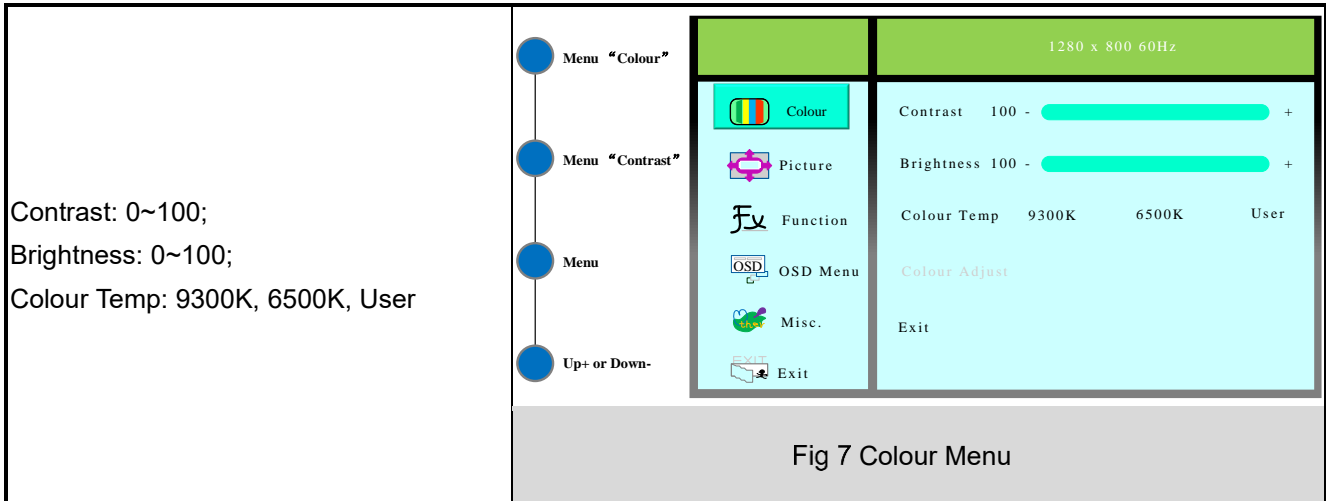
Contrast: 0~100;
Brightness: 0~100;
Colour Temp: 9300K, 6500K, User

Menu "Colour"

Menu "Contrast"

Menu

Up+ or Down-

1280 x 800 60Hz

Colour
Picture
Function
OSD OSD Menu
Misc.
EXIT Exit

Contrast 100 - +
Brightness 100 - +
Colour Temp 9300K 6500K User
Colour Adjust
Exit

Fig 7 Colour Menu